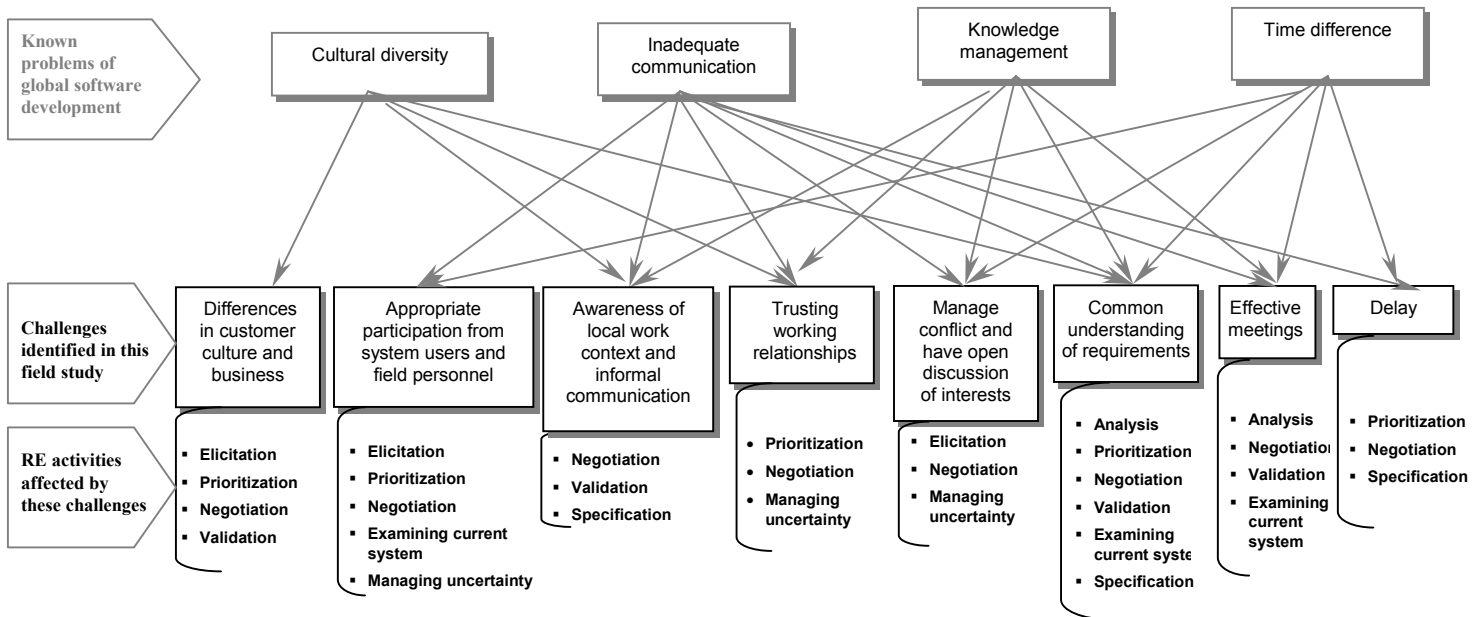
Known problems of global software development

Cultural diversity

Inadequate communication

Knowledge management

Time difference

Challenges identified in this field study

Differences in customer culture and business

Appropriate participation from system users and field personnel

Awareness of local work context and informal communication

Trusting working relationships

Manage conflict and have open discussion of interests

Common understanding of requirements

Effective meetings

Delay

RE activities affected by these challenges

- Elicitation
- Prioritization
- Negotiation
- Validation

- Elicitation
- Prioritization
- Negotiation
- Examining current system
- Managing uncertainty

- Negotiation
- Validation
- Specification

- Prioritization
- Negotiation
- Managing uncertainty

- Elicitation
- Negotiation
- Managing uncertainty

- Analysis
- Prioritization
- Negotiation
- Validation
- Examining current syste
- Specification

- Analysis
- Negotiatio
- Validation
- Examining current system

- Prioritization
- Negotiation
- Specification